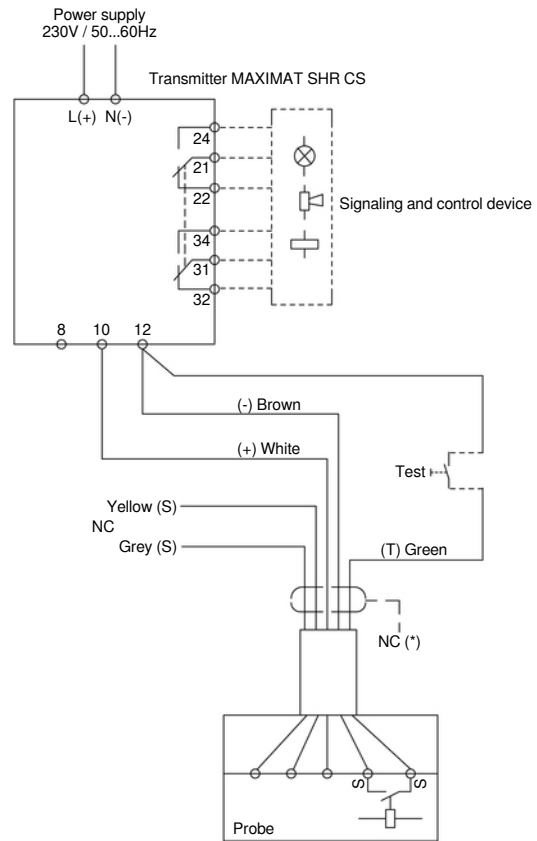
Power supply
230V / 50...60Hz

Transmitter MAXIMAT SHR CS

L(+) N(-)

24
21
22
34
31
32

Signaling and control device

8 10 12

(-) Brown

(+) White

Test

Yellow (S)
NC
Grey (S)

(T) Green

NC (*)

S S

Probe